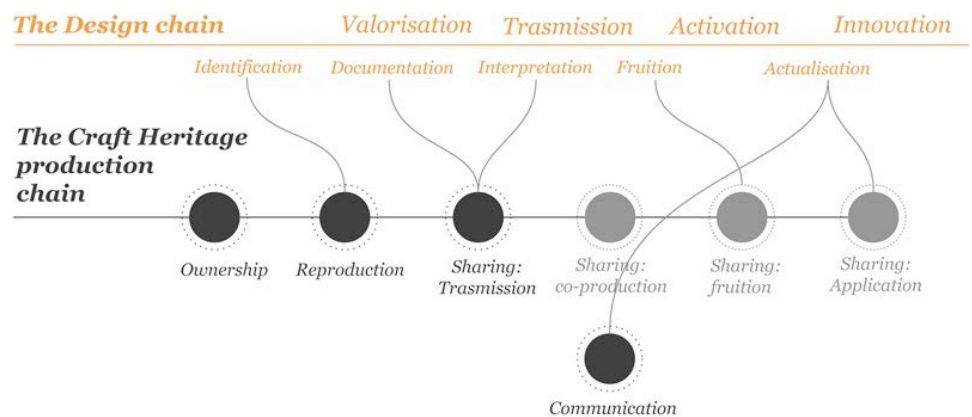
The Design chain

Valorisation Trasmission Activation Innovation

Identification Documentation Interpretation Fruition Actualisation

The Craft Heritage production chain

Ownership

Reproduction

Sharing: Trasmission

Sharing: co-production

Sharing: fruition

Sharing: Application

Communication